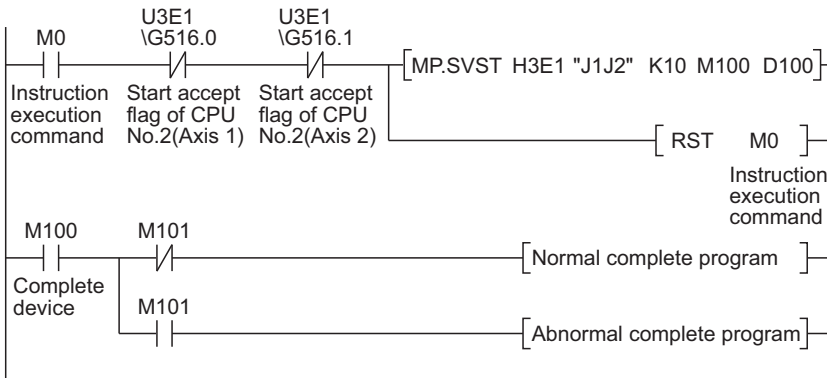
M0

Instruction execution command

U3E1 \G516.0

Start accept flag of CPU No.2(Axis 1)

U3E1 \G516.1

Start accept flag of CPU No.2(Axis 2)

MP.SVST H3E1 "J1J2" K10 M100 D100

RST M0

Instruction execution command

M100

Complete device

M101

Normal complete program

M101

Abnormal complete program